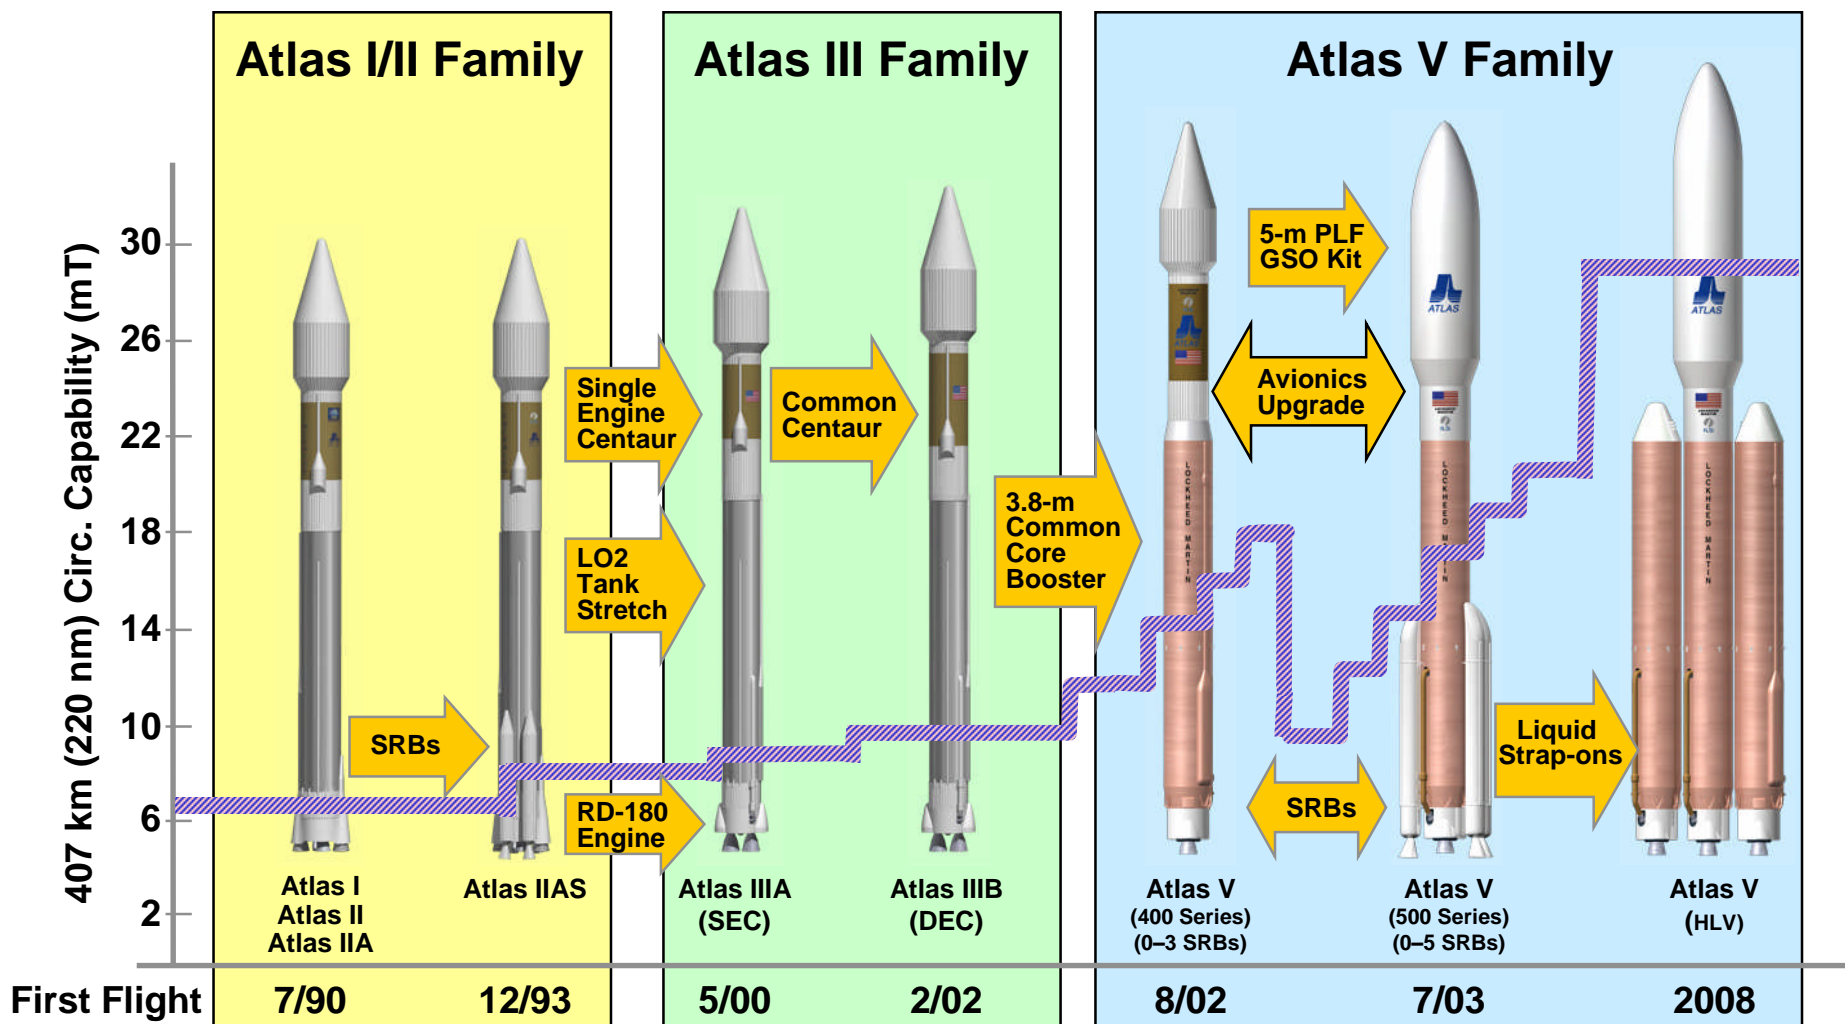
Atlas I/II Family

Atlas III Family

Atlas V Family

407 km (220 nm) Circ. Capability (mT)

30
26
22
18
14
10
6
2

SRBs

Single Engine Centaur

LO2 Tank Stretch

RD-180 Engine

Common Centaur

3.8-m Common Core Booster

5-m PLF GSO Kit

Avionics Upgrade

SRBs

Liquid Strap-ons

ATLAS

ATLAS

LOCKHEED MARTIN

LOCKHEED MARTIN

LOCKHEED MARTIN

Atlas I
Atlas II
Atlas IIA

Atlas IIAS

Atlas IIIA
(SEC)

Atlas IIIB
(DEC)

Atlas V
(400 Series)
(0–3 SRBs)

Atlas V
(500 Series)
(0–5 SRBs)

Atlas V
(HLV)

First Flight

7/90

12/93

5/00

2/02

8/02

7/03

2008